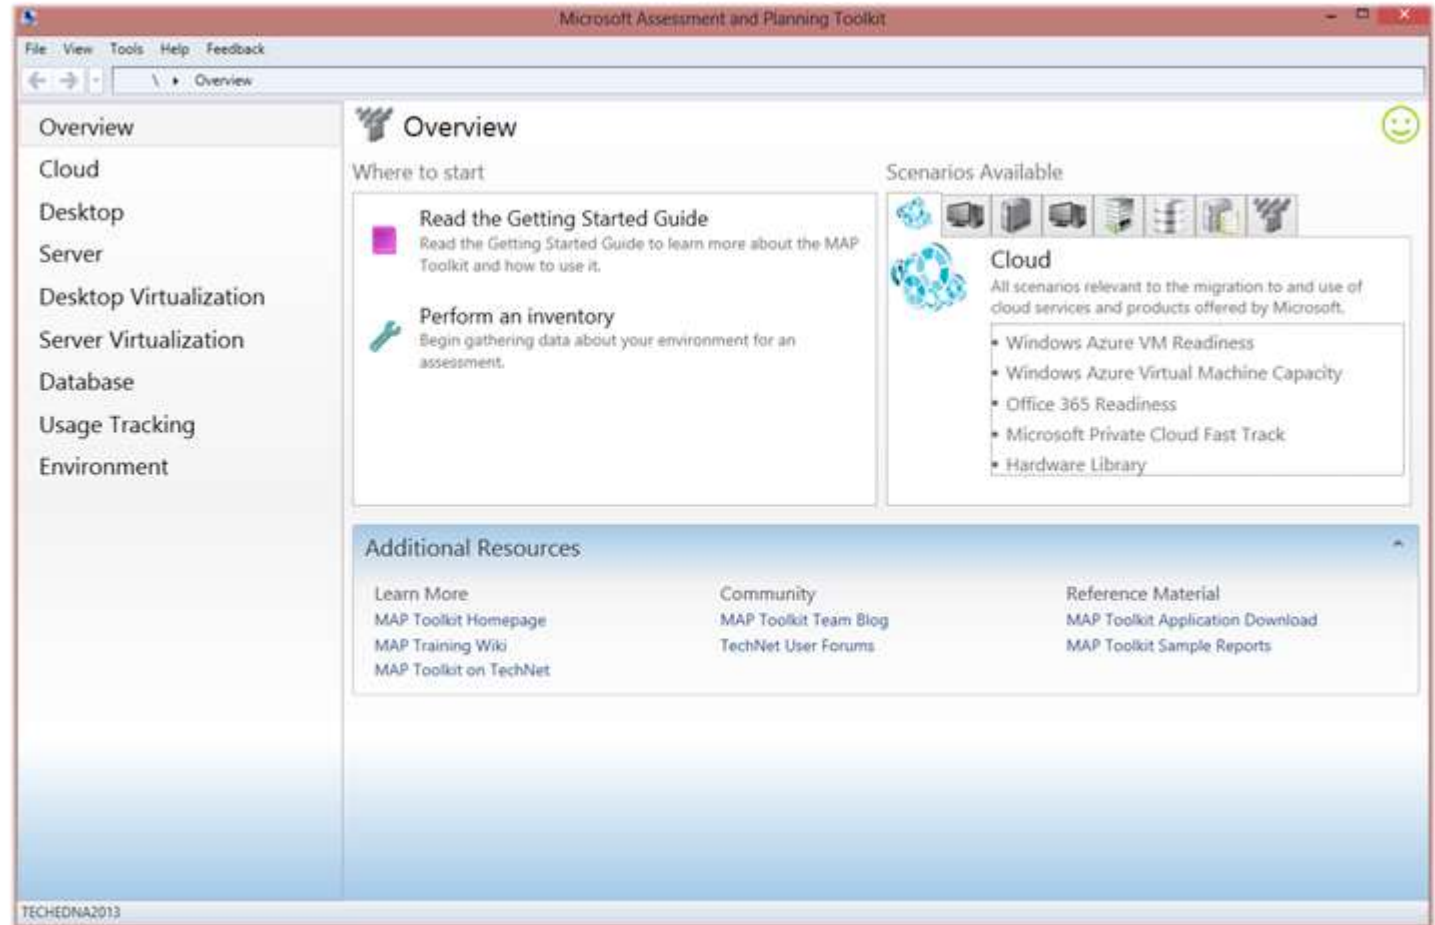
Microsoft Assessment and Planning Toolkit

File View Tools Help Feedback

\ ▸ Overview

Overview
Cloud
Desktop
Server
Desktop Virtualization
Server Virtualization
Database
Usage Tracking
Environment

Overview

Where to start

Read the Getting Started Guide
Read the Getting Started Guide to learn more about the MAP Toolkit and how to use it.

Perform an inventory
Begin gathering data about your environment for an assessment.

Scenarios Available

Cloud
All scenarios relevant to the migration to and use of cloud services and products offered by Microsoft.

• Windows Azure VM Readiness
• Windows Azure Virtual Machine Capacity
• Office 365 Readiness
• Microsoft Private Cloud Fast Track
• Hardware Library

Additional Resources

Learn More
MAP Toolkit Homepage
MAP Training Wiki
MAP Toolkit on TechNet

Community
MAP Toolkit Team Blog
TechNet User Forums

Reference Material
MAP Toolkit Application Download
MAP Toolkit Sample Reports

TECHEDNA2013